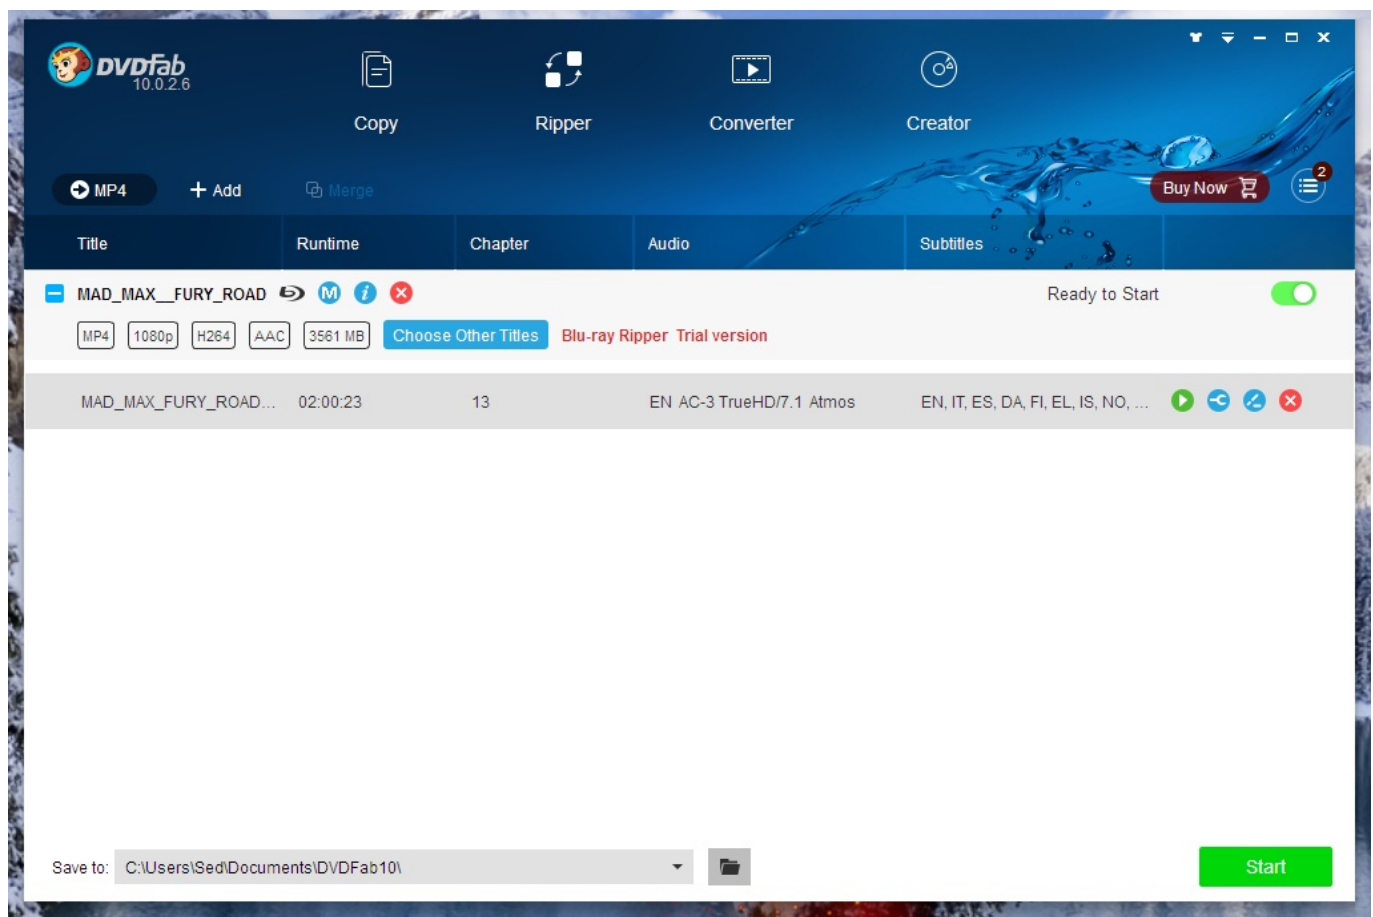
DVDFab
10.0.2.6

Copy

Ripper

Converter

Creator

MP4

+ Add

Merge

Buy Now

2

| Title | Runtime | Chapter | Audio | Subtitles |
|---|---|---|---|---|

MAD_MAX__FURY_ROAD

Ready to Start

MP4 1080p H264 AAC 3561 MB Choose Other Titles Blu-ray Ripper Trial version

| MAD_MAX_FURY_ROAD... | 02:00:23 | 13 | EN AC-3 TrueHD/7.1 Atmos | EN, IT, ES, DA, FI, EL, IS, NO, ... |
|---|---|---|---|---|

Save to: C:\Users\Sed\Documents\DVDFab10\

Start